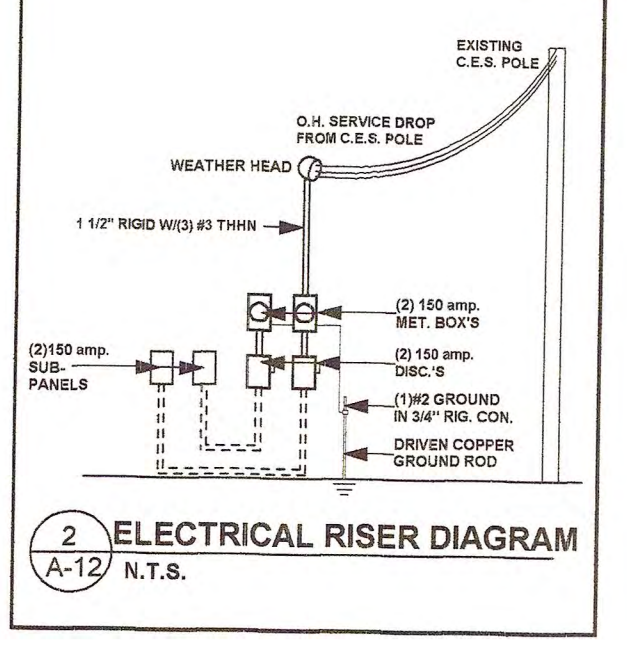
EXISTING C.E.S. POLE

O.H. SERVICE DROP FROM C.E.S. POLE

WEATHER HEAD

1 1/2" RIGID W/(3) #3 THHN

(2) 150 amp. MET. BOX'S

(2)150 amp. SUB-PANELS

(2) 150 amp. DISC.'S

(1)#2 GROUND IN 3/4" RIG. CON.

DRIVEN COPPER GROUND ROD

2
A-12

ELECTRICAL RISER DIAGRAM

N.T.S.